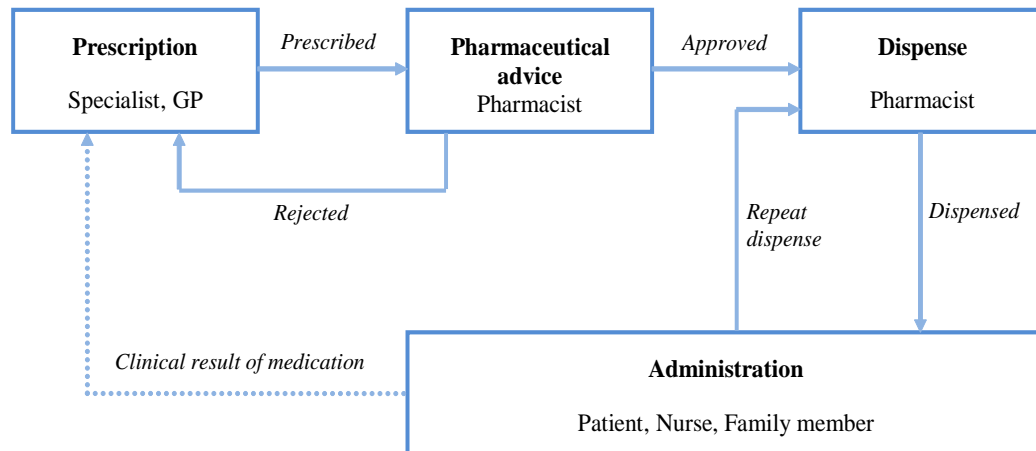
Prescription
Specialist, GP

Prescribed

Pharmaceutical advice
Pharmacist

Approved

Dispense
Pharmacist

Rejected

Repeat dispense

Dispensed

Clinical result of medication

Administration
Patient, Nurse, Family member